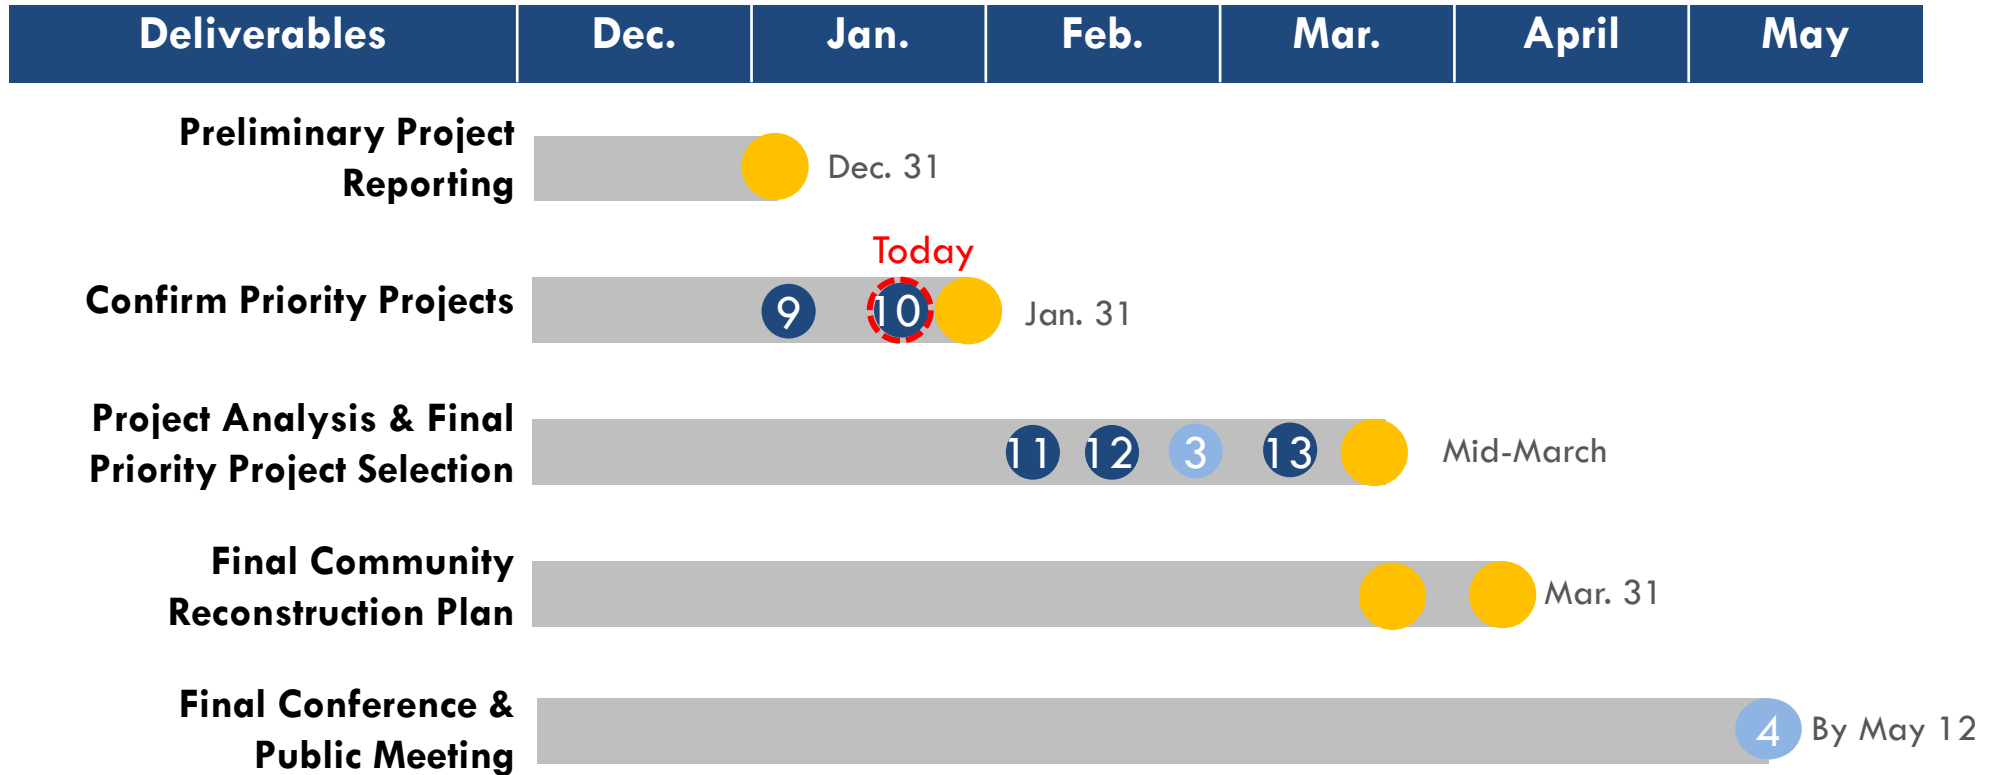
| Deliverables | Dec. | Jan. | Feb. | Mar. | April | May |
|---|---|---|---|---|---|---|

Preliminary Project Reporting
Dec. 31

Today

Confirm Priority Projects
9 10
Jan. 31

Project Analysis & Final Priority Project Selection
11 12 3 13
Mid-March

Final Community Reconstruction Plan
Mar. 31

Final Conference & Public Meeting
4 By May 12